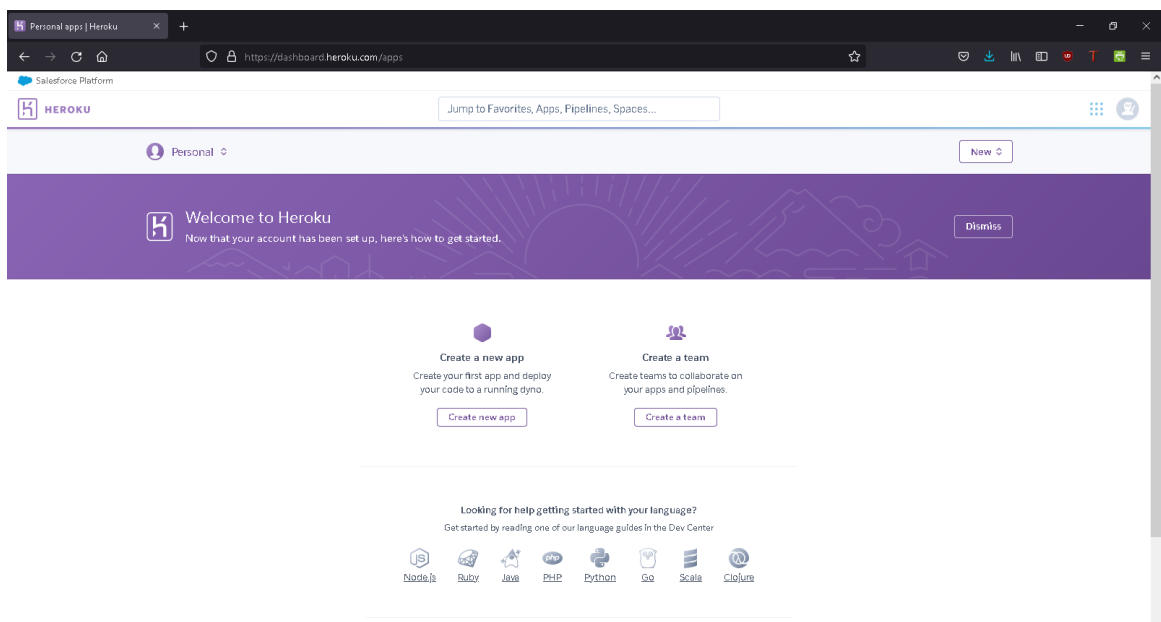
Personal apps | Heroku

https://dashboard.heroku.com/apps

Salesforce Platform

HEROKU

Jump to Favorites, Apps, Pipelines, Spaces...

Personal

New

Welcome to Heroku
Now that your account has been set up, here's how to get started.

Dismiss

Create a new app
Create your first app and deploy your code to a running dyno.

Create new app

Create a team
Create teams to collaborate on your apps and pipelines.

Create a team

Looking for help getting started with your language?
Get started by reading one of our language guides in the Dev Center

JS
Node.js
Ruby
Java
php
PHP
Python
Go
Scala
Clojure